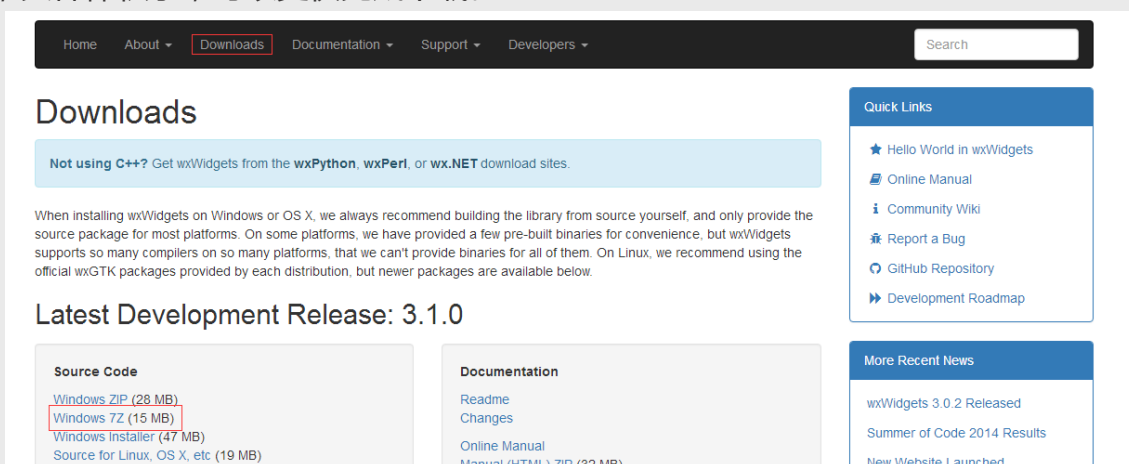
Home About Downloads Documentation Support Developers

Search

Downloads

Not using C++? Get wxWidgets from the wxPython, wxPerl, or wx.NET download sites.

When installing wxWidgets on Windows or OS X, we always recommend building the library from source yourself, and only provide the source package for most platforms. On some platforms, we have provided a few pre-built binaries for convenience, but wxWidgets supports so many compilers on so many platforms, that we can't provide binaries for all of them. On Linux, we recommend using the official wxGTK packages provided by each distribution, but newer packages are available below.

Latest Development Release: 3.1.0

Source Code

Windows ZIP (28 MB)
Windows 7Z (15 MB)
Windows Installer (47 MB)
Source for Linux, OS X, etc (19 MB)

Documentation

Readme
Changes

Online Manual
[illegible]

Quick Links

Hello World in wxWidgets
Online Manual
Community Wiki
Report a Bug
GitHub Repository
Development Roadmap

More Recent News

wxWidgets 3.0.2 Released
Summer of Code 2014 Results
New Website Launched